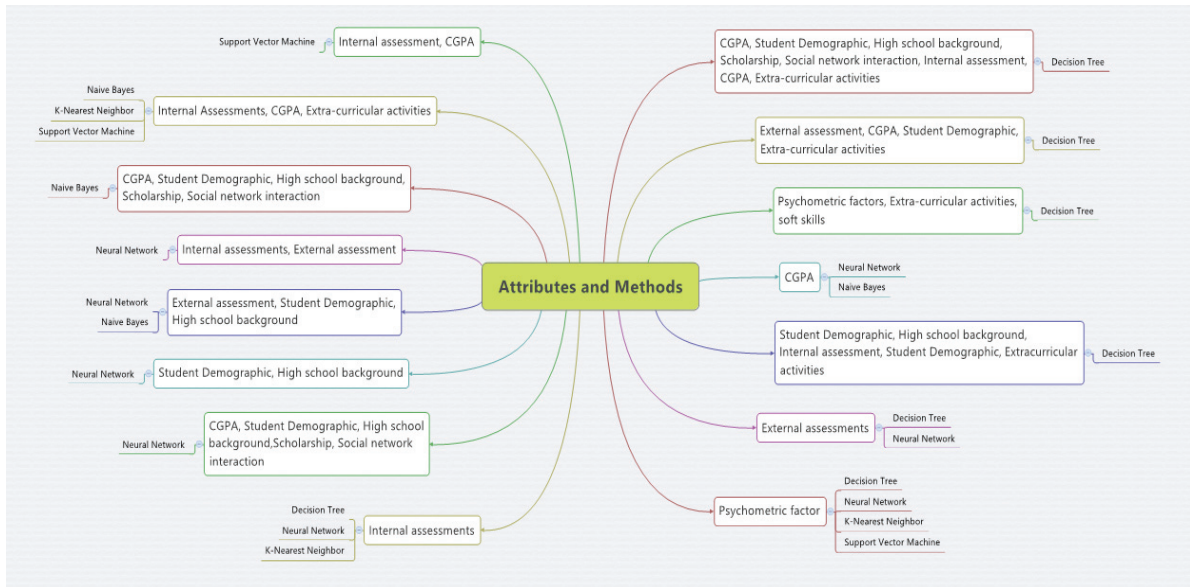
Attributes and Methods

Support Vector Machine
Internal assessment, CGPA

Naive Bayes
K-Nearest Neighbor
Support Vector Machine
Internal Assessments, CGPA, Extra-curricular activities

Naive Bayes
CGPA, Student Demographic, High school background, Scholarship, Social network interaction

Neural Network
Internal assessments, External assessment

Neural Network
Naive Bayes
External assessment, Student Demographic, High school background

Neural Network
Student Demographic, High school background

Neural Network
CGPA, Student Demographic, High school background,Scholarship, Social network interaction

Decision Tree
Neural Network
K-Nearest Neighbor
Internal assessments

CGPA, Student Demographic, High school background, Scholarship, Social network interaction, Internal assessment, CGPA, Extra-curricular activities
Decision Tree

External assessment, CGPA, Student Demographic, Extra-curricular activities
Decision Tree

Psychometric factors, Extra-curricular activities, soft skills
Decision Tree

CGPA
Neural Network
Naive Bayes

Student Demographic, High school background, Internal assessment, Student Demographic, Extracurricular activities
Decision Tree

External assessments
Decision Tree
Neural Network

Psychometric factor
Decision Tree
Neural Network
K-Nearest Neighbor
Support Vector Machine